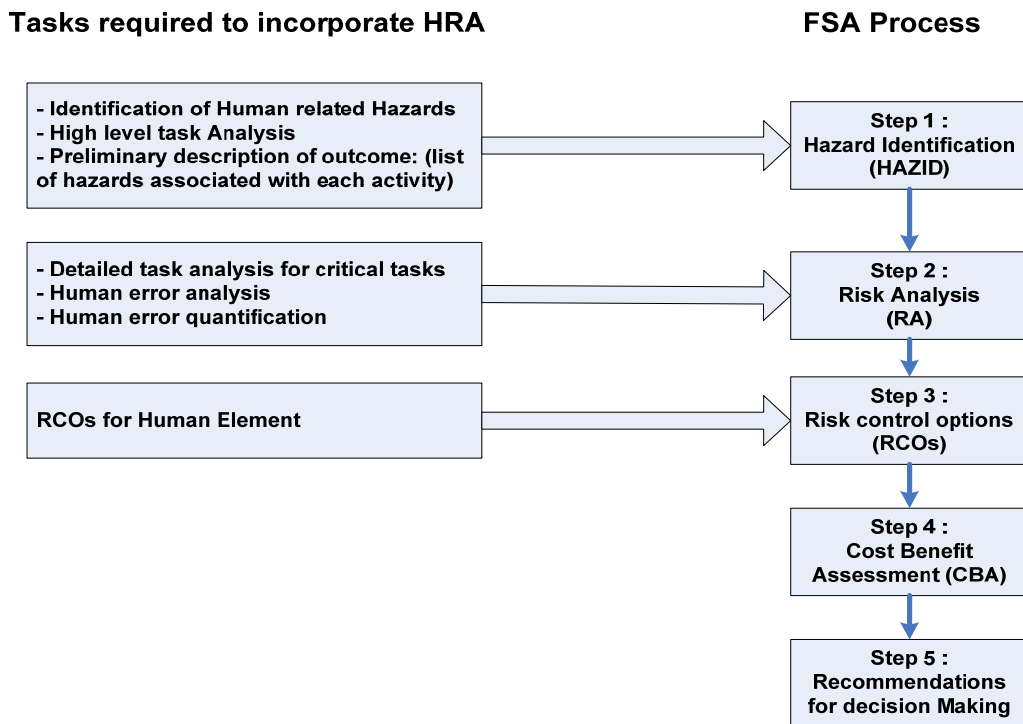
Tasks required to incorporate HRA

FSA Process

- Identification of Human related Hazards
- High level task Analysis
- Preliminary description of outcome: (list of hazards associated with each activity)

Step 1 :
Hazard Identification
(HAZID)

- Detailed task analysis for critical tasks
- Human error analysis
- Human error quantification

Step 2 :
Risk Analysis
(RA)

RCOs for Human Element

Step 3 :
Risk control options
(RCOs)

Step 4 :
Cost Benefit
Assessment (CBA)

Step 5 :
Recommendations
for decision Making